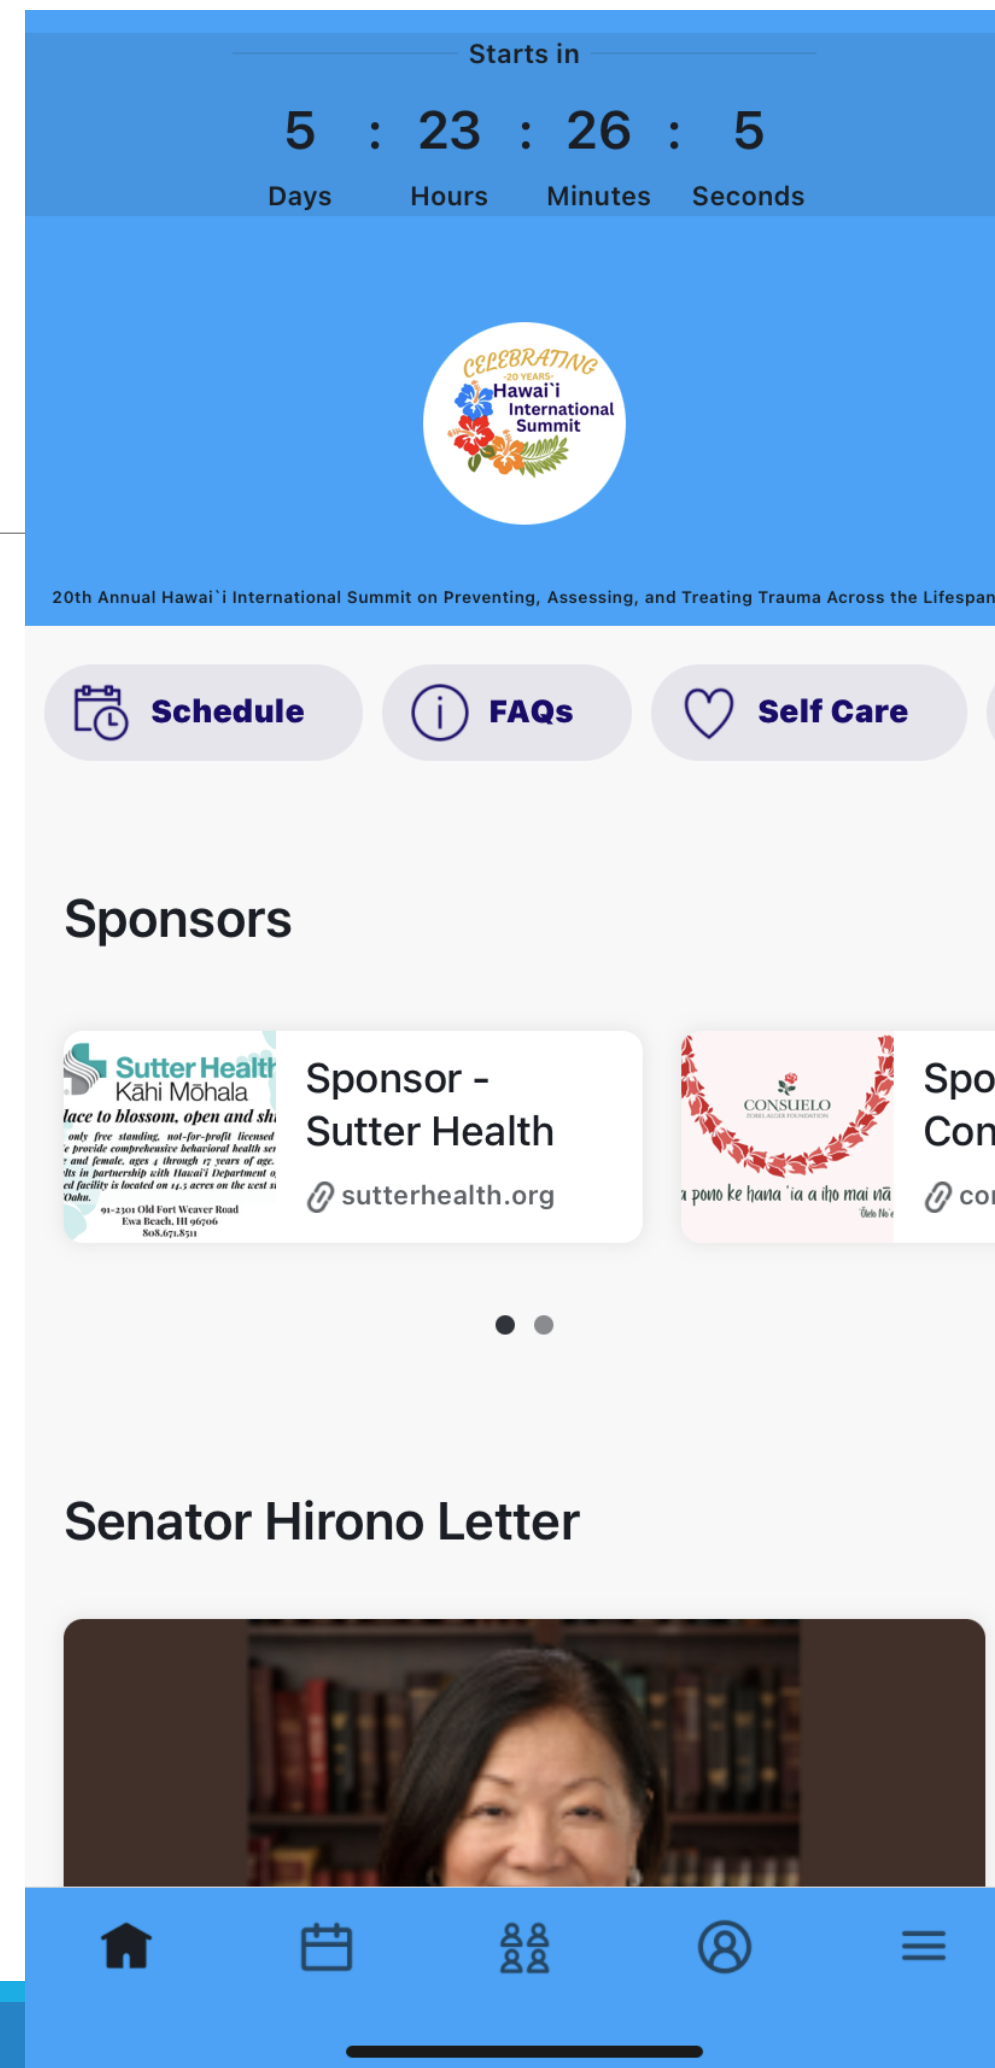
Starts in

5 : 23 : 26 : 5

Days Hours Minutes Seconds

CELEBRATING
-20 YEARS-
Hawai`i
International
Summit

20th Annual Hawai`i International Summit on Preventing, Assessing, and Treating Trauma Across the Lifespan

Schedule

FAQs

Self Care

Sponsors

Sutter Health
Kāhi Mōhala
lace to blossom, open and sh
only free standing, not-for-profit licensed
e provide comprehensive behavioral health se
and female, ages 4 through 17 years of age.
lts in partnership with Hawai'i Department o
ed facility is located on 14.5 acres on the west s
O'ahu.
91-2301 Old Fort Weaver Road
Ewa Beach, HI 96706
808.671.8511

Sponsor - Sutter Health
sutterhealth.org

CONSUELO
ZOBEL ALGER FOUNDATION
a pono ke hana 'ia a iho mai nā
'Ōlelo No'e

Spo
Con
co

Senator Hirono Letter